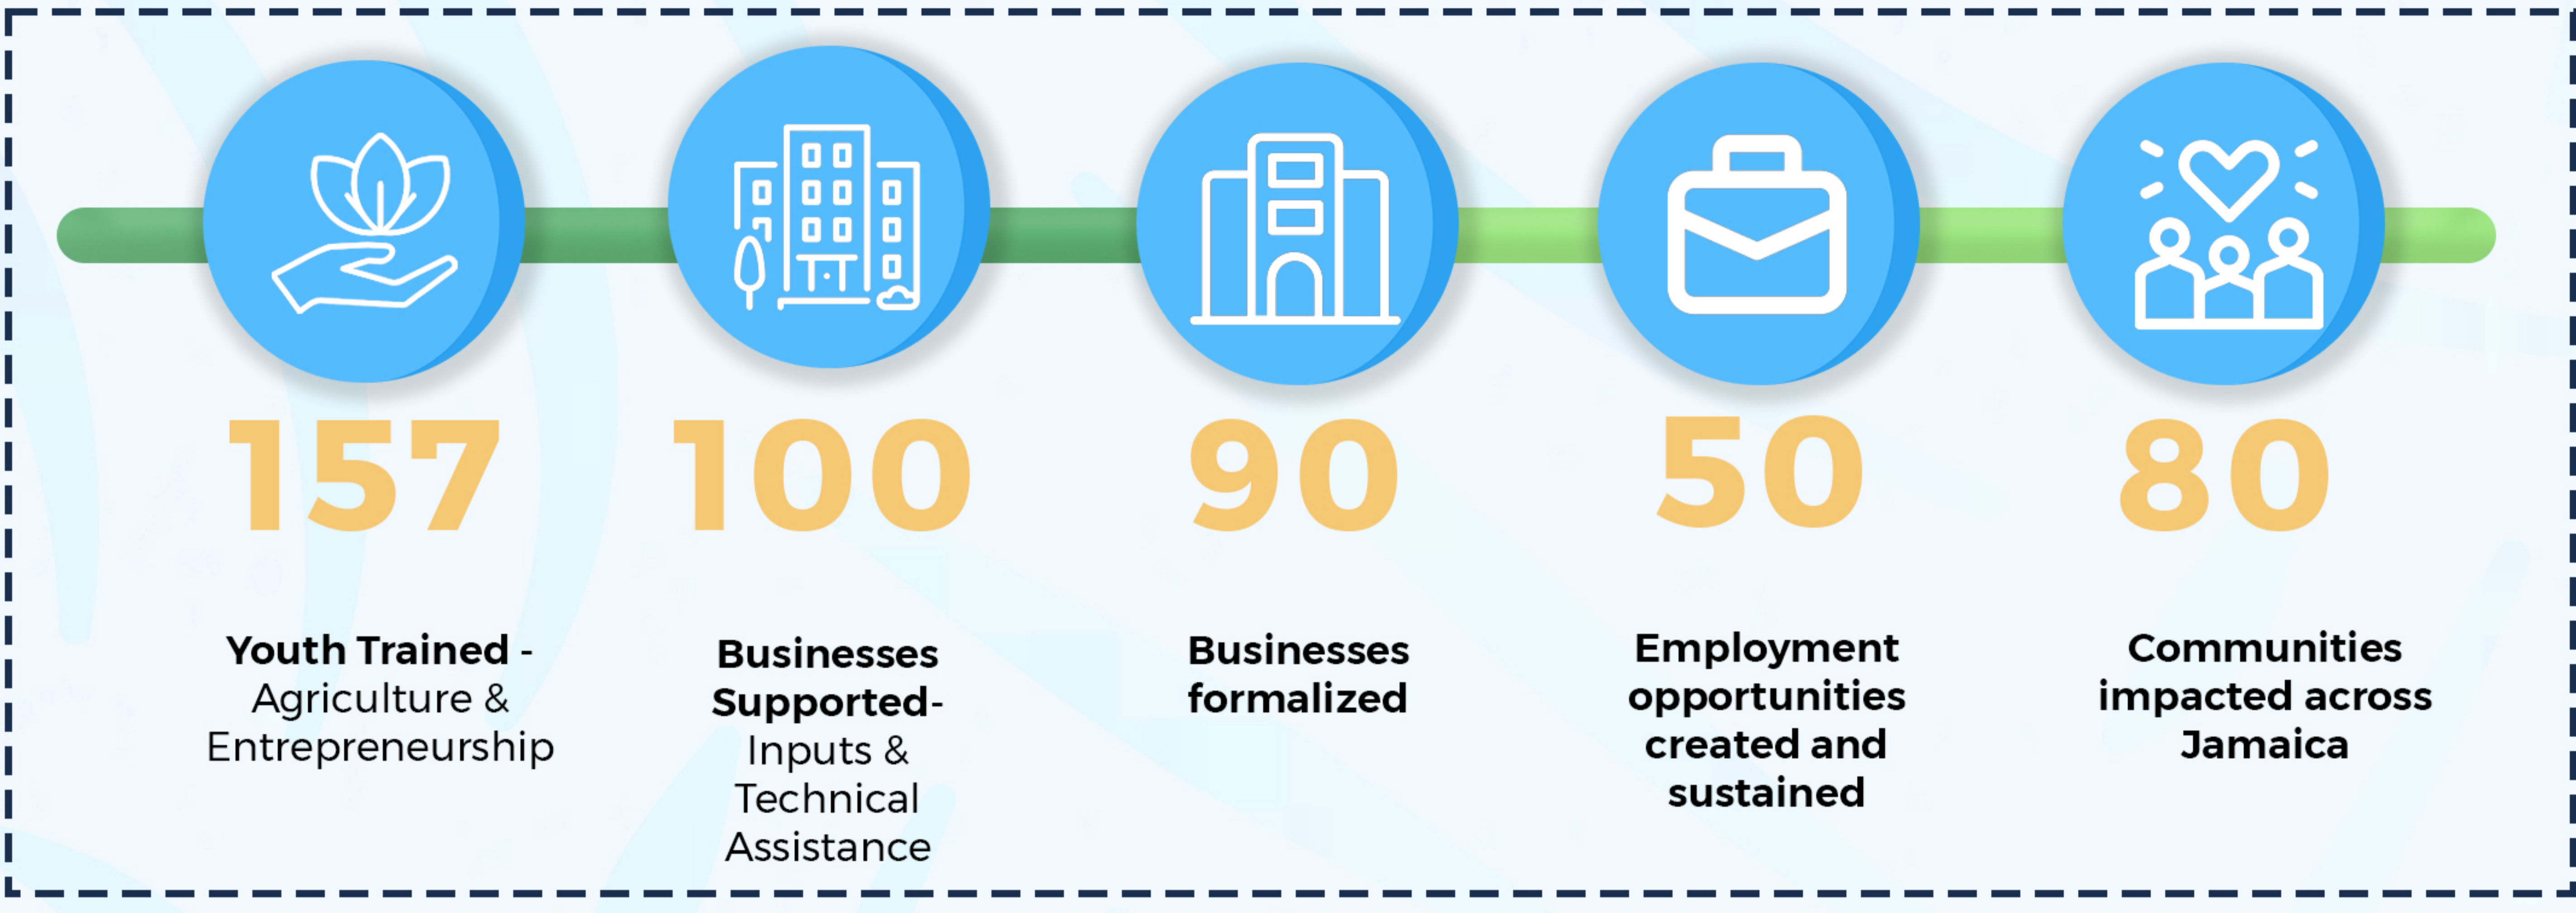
157

Youth Trained - Agriculture & Entrepreneurship

100

Businesses Supported- Inputs & Technical Assistance

90

Businesses formalized

50

Employment opportunities created and sustained

80

Communities impacted across Jamaica